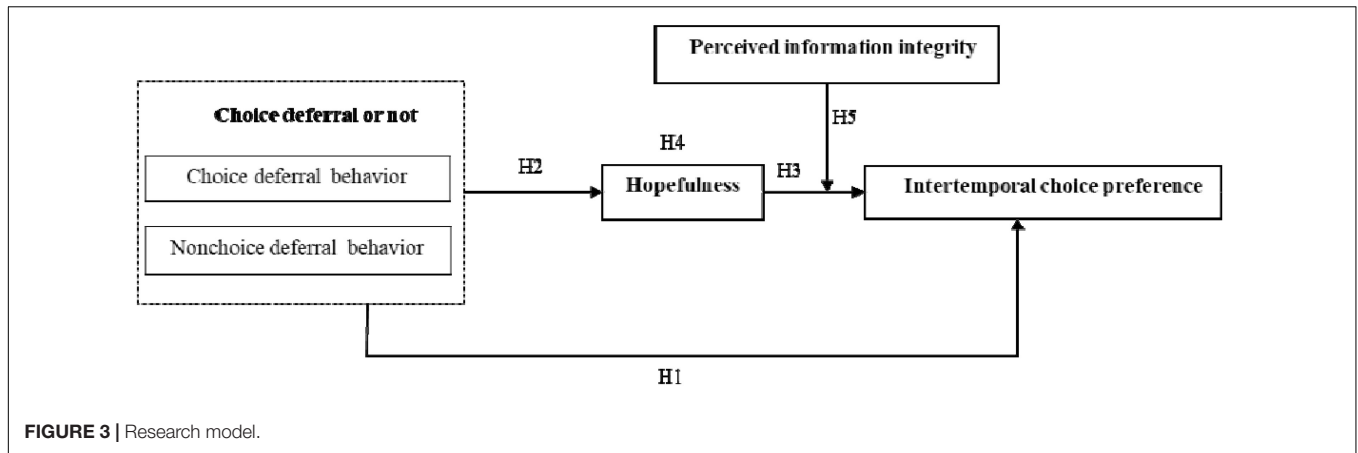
Perceived information integrity

Choice deferral or not

Choice deferral behavior

Nonchoice deferral behavior

H2

H4

Hopefulness

H5

H3

Intertemporal choice preference

H1

FIGURE 3 | Research model.